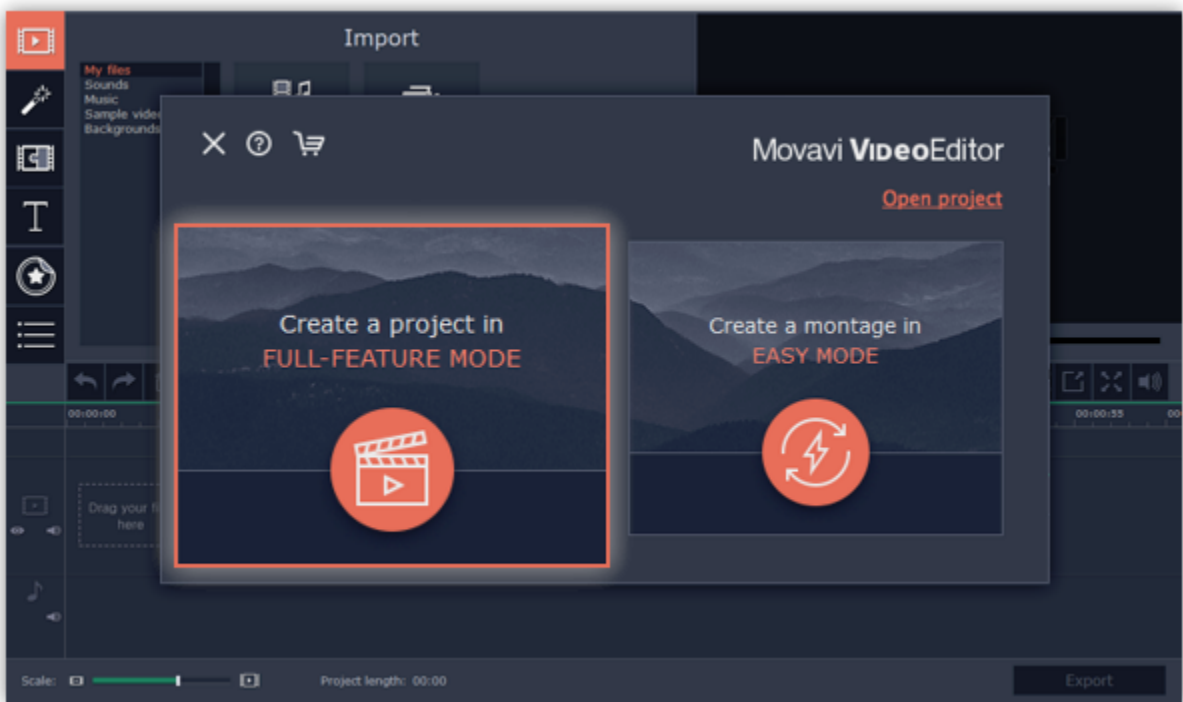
Import

My files
Sounds
Music
Sample video
Backgrounds

Movavi VIDEOEditor

Open project

Create a project in
FULL-FEATURE MODE

Create a montage in
EASY MODE

00:00:00

00:00:55

Drag your f here

Scale:

Project length: 00:00

Export